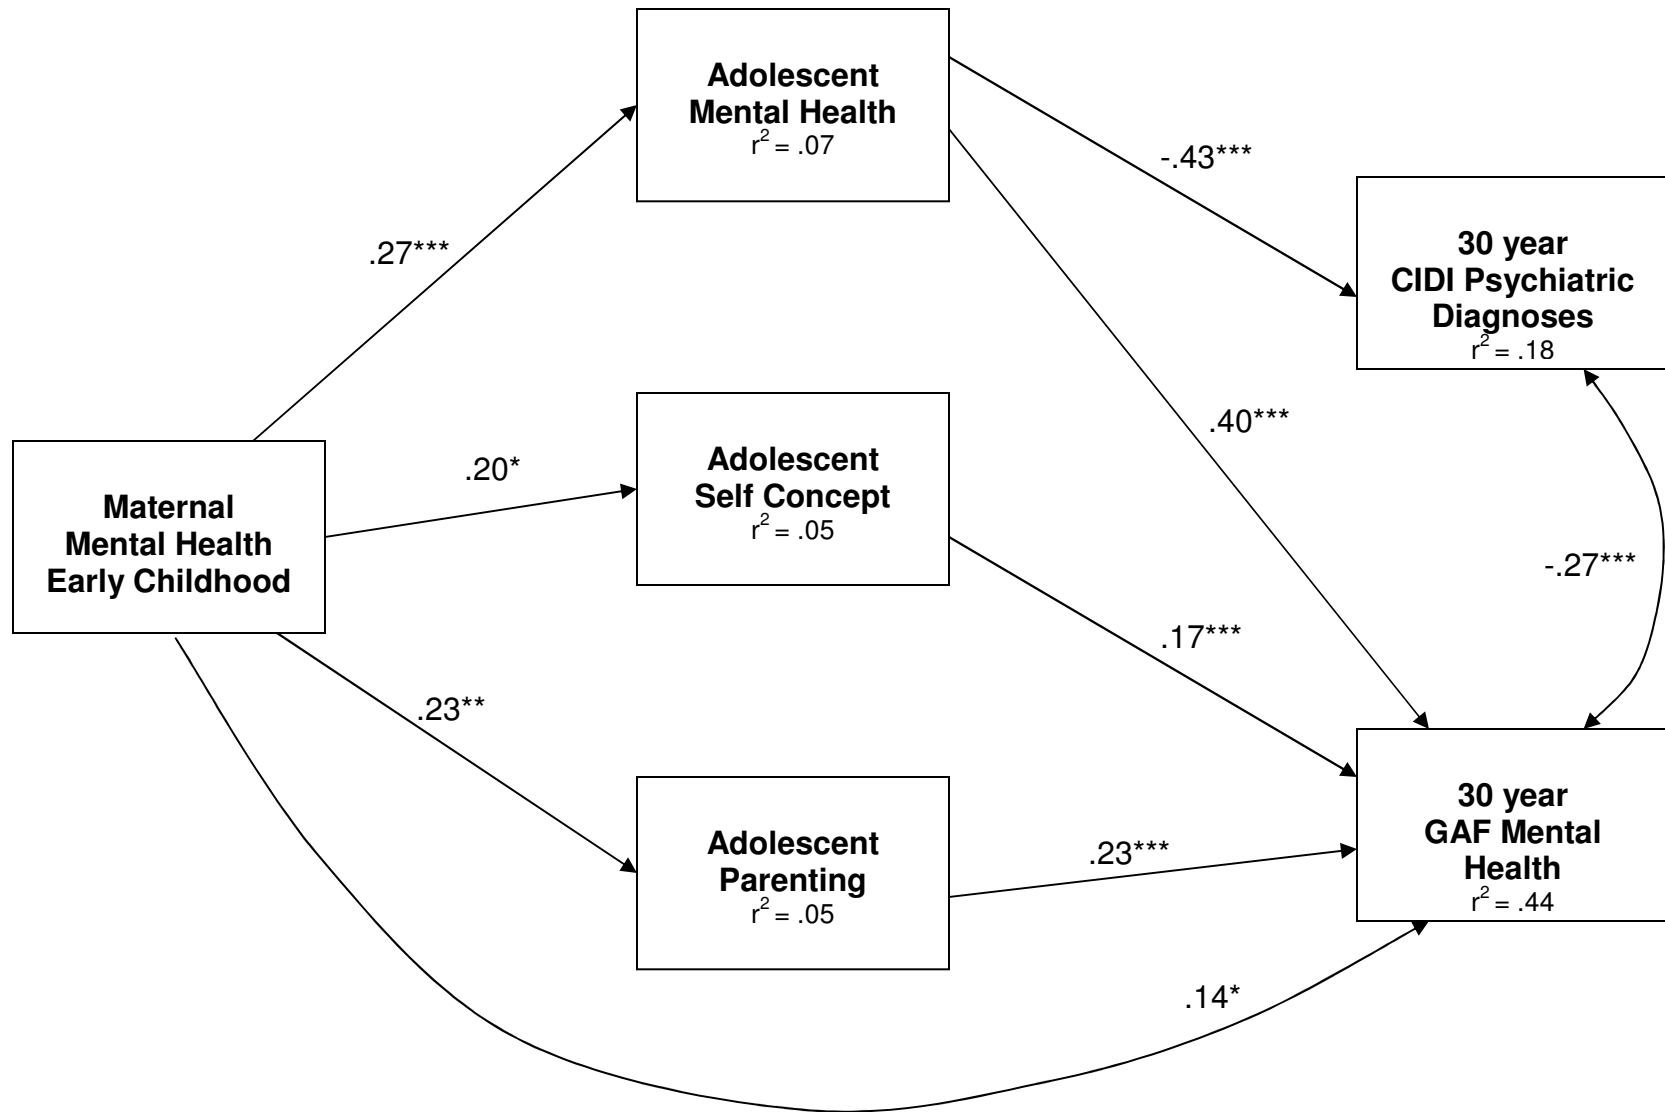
Adolescent Mental Health
$r^2 = .07$

-.43***

30 year CIDI Psychiatric Diagnoses
$r^2 = .18$

.27***

.40***

Maternal Mental Health Early Childhood

.20*

Adolescent Self Concept
$r^2 = .05$

-.27***

.17***

.23**

Adolescent Parenting
$r^2 = .05$

.23***

30 year GAF Mental Health
$r^2 = .44$

.14*